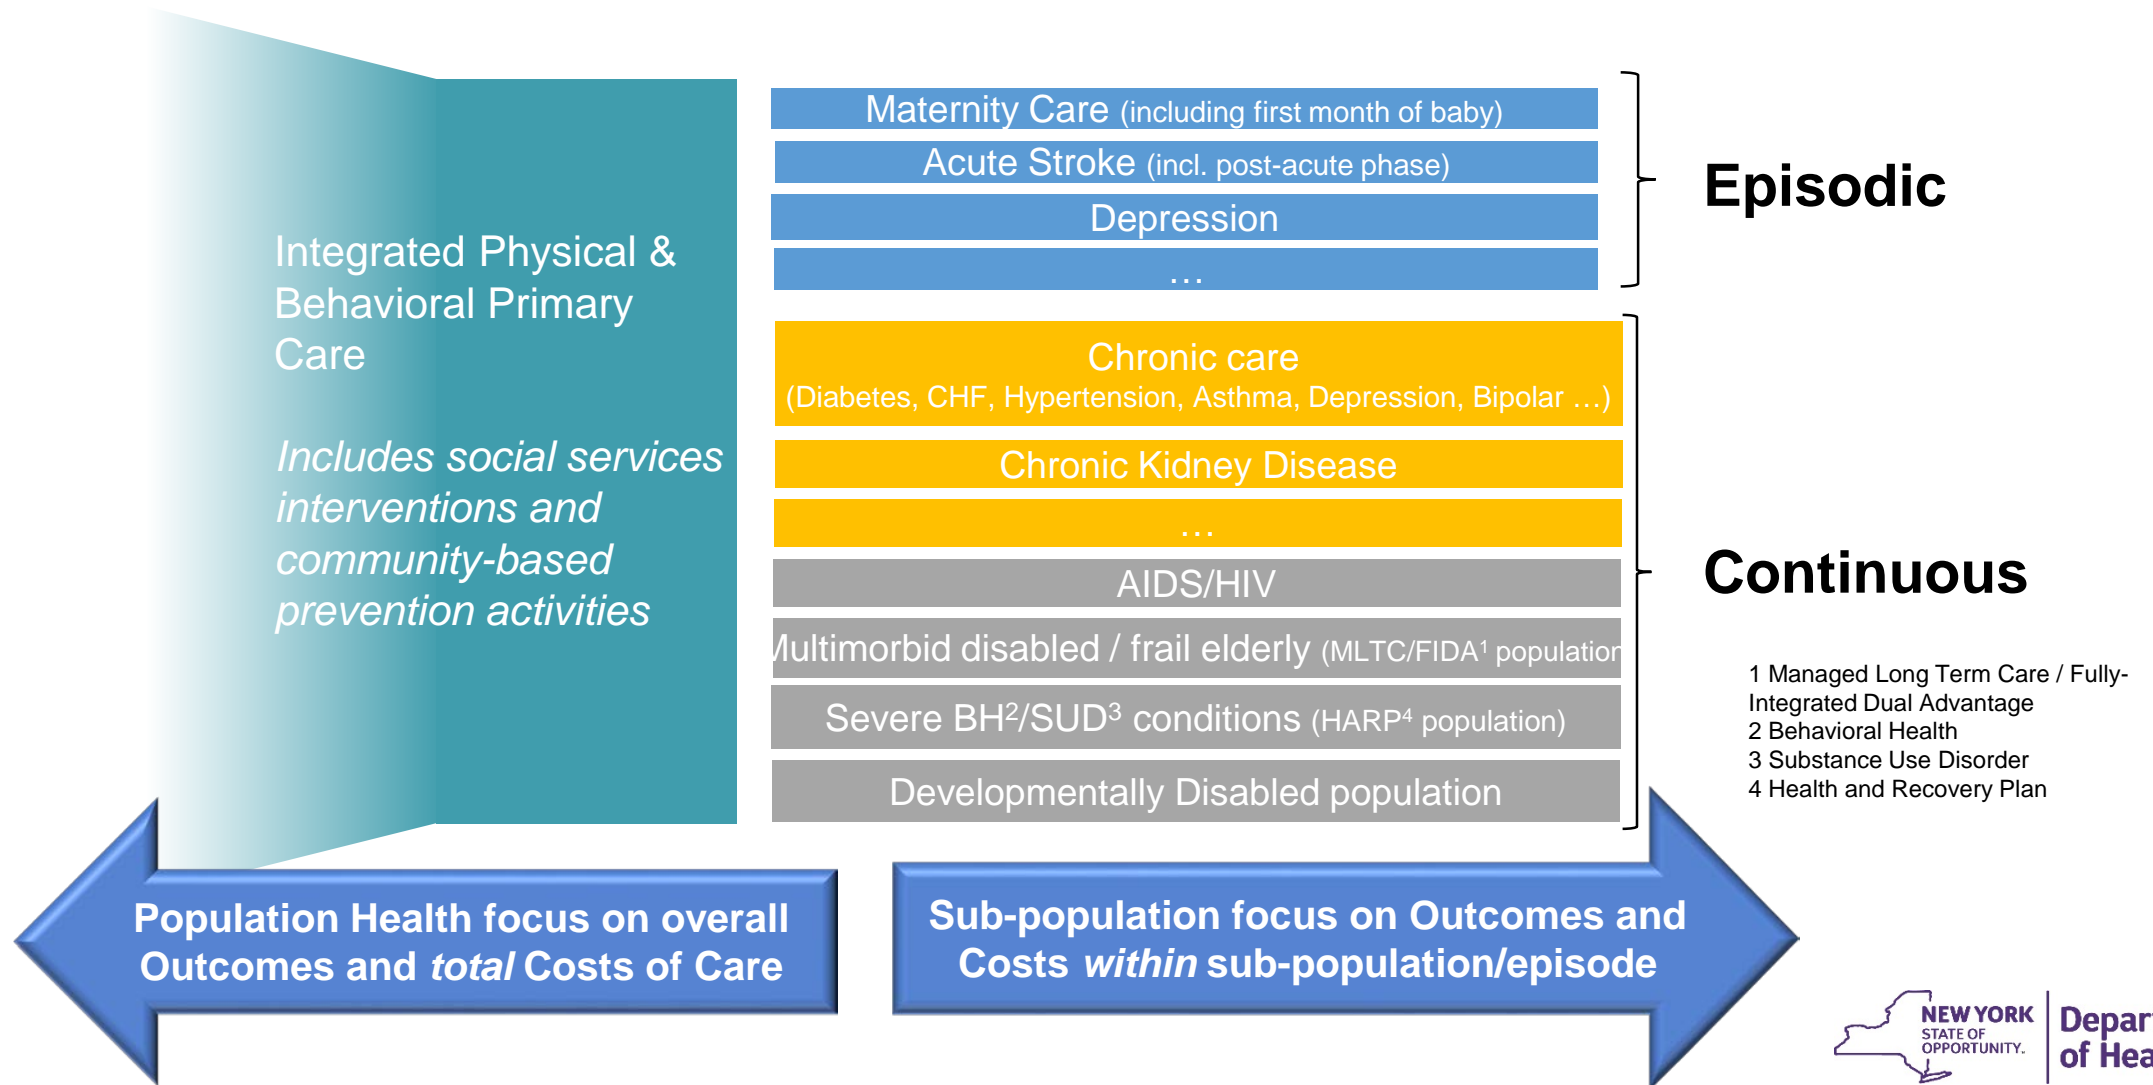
Integrated Physical & Behavioral Primary Care

Includes social services interventions and community-based prevention activities

Maternity Care (including first month of baby)

Acute Stroke (incl. post-acute phase)

Depression

…

Episodic

Chronic care
(Diabetes, CHF, Hypertension, Asthma, Depression, Bipolar …)

Chronic Kidney Disease

…

AIDS/HIV

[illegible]ultimorbid disabled / frail elderly (MLTC/FIDA$^1$ populatio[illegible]

Severe BH$^2$/SUD$^3$ conditions (HARP$^4$ population)

Developmentally Disabled population

Continuous

1 Managed Long Term Care / Fully-Integrated Dual Advantage
2 Behavioral Health
3 Substance Use Disorder
4 Health and Recovery Plan

Population Health focus on overall Outcomes and *total* Costs of Care

Sub-population focus on Outcomes and Costs *within* sub-population/episode

NEW YORK STATE OF OPPORTUNITY.

Depar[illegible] of Hea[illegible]